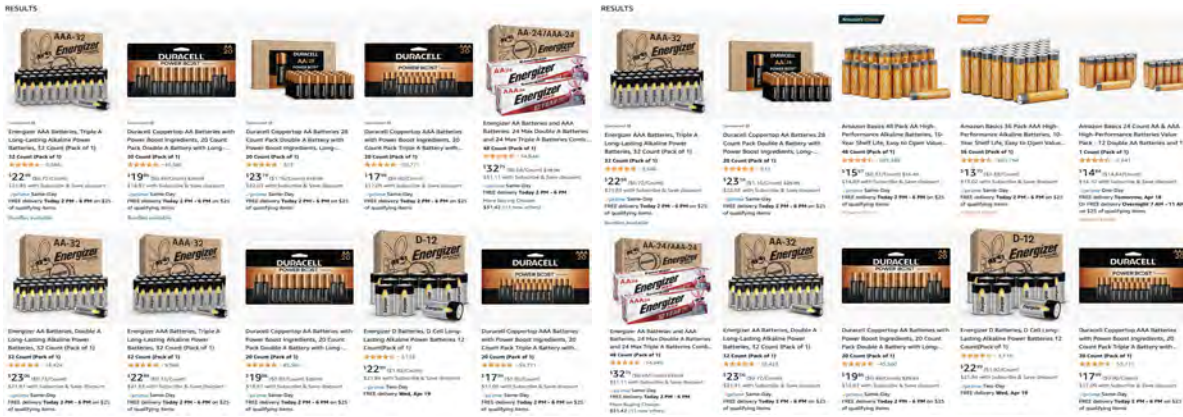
RESULTS

Energizer AAA Batteries, Triple A Long-Lasting Alkaline Power Batteries, 32 Count (Pack of 1)
32 Count (Pack of 1)
$22
FREE delivery Today 2 PM - 6 PM on $25 of qualifying items

Duracell Coppertop AA Batteries with Power Boost Ingredients, 20 Count Pack Double A Battery with Long-...
20 Count (Pack of 1)
$19
FREE delivery Today 2 PM - 6 PM on $25 of qualifying items

Duracell Coppertop AA Batteries 28 Count Pack Double A Battery with Power Boost Ingredients, Long-...
28 Count (Pack of 1)
$23
FREE delivery Today 2 PM - 6 PM on $25 of qualifying items

Duracell Coppertop AAA Batteries with Power Boost Ingredients, 20 Count Pack Triple A Battery with...
20 Count (Pack of 1)
$17
FREE delivery Today 2 PM - 6 PM on $25 of qualifying items

Energizer AA and AAA Batteries, 24 Max Double A Batteries and 24 Max Triple A Batteries Comb...
48 Count (Pack of 1)
$32
FREE delivery Today 2 PM - 6 PM

Energizer AA Batteries, Double A Long-Lasting Alkaline Power Batteries, 32 Count (Pack of 1)
32 Count (Pack of 1)
$23
FREE delivery Today 2 PM - 6 PM on $25 of qualifying items

Energizer AAA Batteries, Triple A Long-Lasting Alkaline Power Batteries, 32 Count (Pack of 1)
32 Count (Pack of 1)
$22
FREE delivery Today 2 PM - 6 PM on $25 of qualifying items

Duracell Coppertop AA Batteries with Power Boost Ingredients, 20 Count Pack Double A Battery with Long-...
20 Count (Pack of 1)
$19
FREE delivery Today 2 PM - 6 PM on $25 of qualifying items

Energizer D Batteries, D Cell Long-Lasting Alkaline Power Batteries 12 Count(Pack of 1)
$22
FREE delivery Wed, Apr 19

Duracell Coppertop AAA Batteries with Power Boost Ingredients, 20 Count Pack Triple A Battery with...
20 Count (Pack of 1)
$17
FREE delivery Today 2 PM - 6 PM on $25 of qualifying items

RESULTS

Energizer AAA Batteries, Triple A Long-Lasting Alkaline Power Batteries, 32 Count (Pack of 1)
32 Count (Pack of 1)
$22
FREE delivery Today 2 PM - 6 PM on $25 of qualifying items

Duracell Coppertop AA Batteries 28 Count Pack Double A Battery with Power Boost Ingredients, Long-...
28 Count (Pack of 1)
$23
FREE delivery Today 2 PM - 6 PM on $25 of qualifying items

Amazon Basics
Amazon Basics 48 Pack AA High-Performance Alkaline Batteries, 10-Year Shelf Life, Easy to Open Value...
48 Count (Pack of 1)
$15
FREE delivery Today 2 PM - 6 PM on $25 of qualifying items

Amazon Basics 36 Pack AAA High-Performance Alkaline Batteries, 10-Year Shelf Life, Easy to Open Value...
36 Count (Pack of 1)
$13
FREE delivery Today 2 PM - 6 PM on $25 of qualifying items

Amazon Basics 24 Count AA & AAA High-Performance Batteries Value Pack - 12 Double AA Batteries and 1...
1 Count (Pack of 1)
$14
FREE delivery Tomorrow, Apr 18
Or FREE delivery Overnight 7 AM - 11 AM on $25 of qualifying items

Energizer AA Batteries and AAA Batteries, 24 Max Double A Batteries and 24 Max Triple A Batteries Comb...
48 Count (Pack of 1)
$32
FREE delivery Today 2 PM - 6 PM

Energizer AA Batteries, Double A Long-Lasting Alkaline Power Batteries, 32 Count (Pack of 1)
32 Count (Pack of 1)
$23
FREE delivery Today 2 PM - 6 PM on $25 of qualifying items

Duracell Coppertop AA Batteries with Power Boost Ingredients, 20 Count Pack Double A Battery with Long-...
20 Count (Pack of 1)
$19
FREE delivery Today 2 PM - 6 PM on $25 of qualifying items

Energizer D Batteries, D Cell Long-Lasting Alkaline Power Batteries 12 Count(Pack of 1)
$22
FREE delivery Wed, Apr 19

Duracell Coppertop AAA Batteries with Power Boost Ingredients, 20 Count Pack Triple A Battery with...
20 Count (Pack of 1)
$17
FREE delivery Today 2 PM - 6 PM on $25 of qualifying items